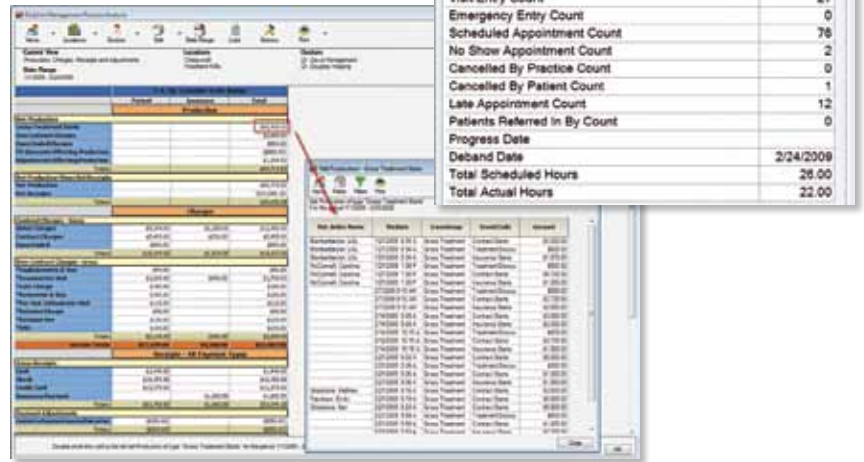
| | |
|---|---|
| Emergency Entry Count | 0 |
| Scheduled Appointment Count | 76 |
| No Show Appointment Count | 2 |
| Cancelled By Practice Count | 0 |
| Cancelled By Patient Count | 1 |
| Late Appointment Count | 12 |
| Patients Referred In By Count | 0 |
| Progress Date | |
| Deband Date | 2/24/2009 |
| Total Scheduled Hours | 26.00 |
| Total Actual Hours | 22.00 |

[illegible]

Production

Charges

Receipts - All Payment Types

Close

OK